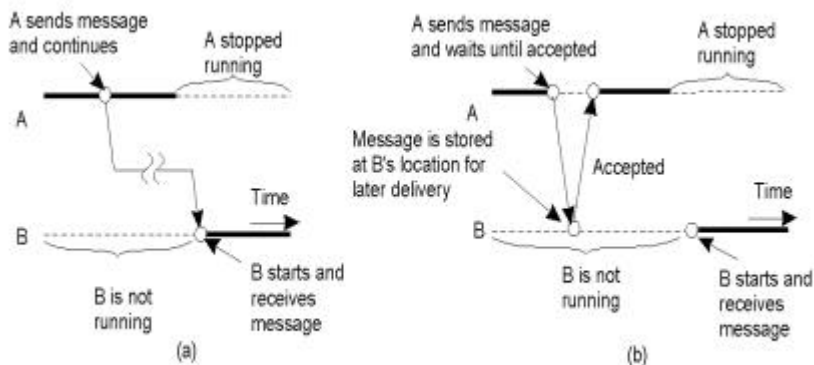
A sends message and continues

A stopped running

A

Time

B

B starts and receives message

B is not running

(a)

A sends message and waits until accepted

A stopped running

A

Message is stored at B's location for later delivery

Accepted

Time

B

B is not running

B starts and receives message

(b)